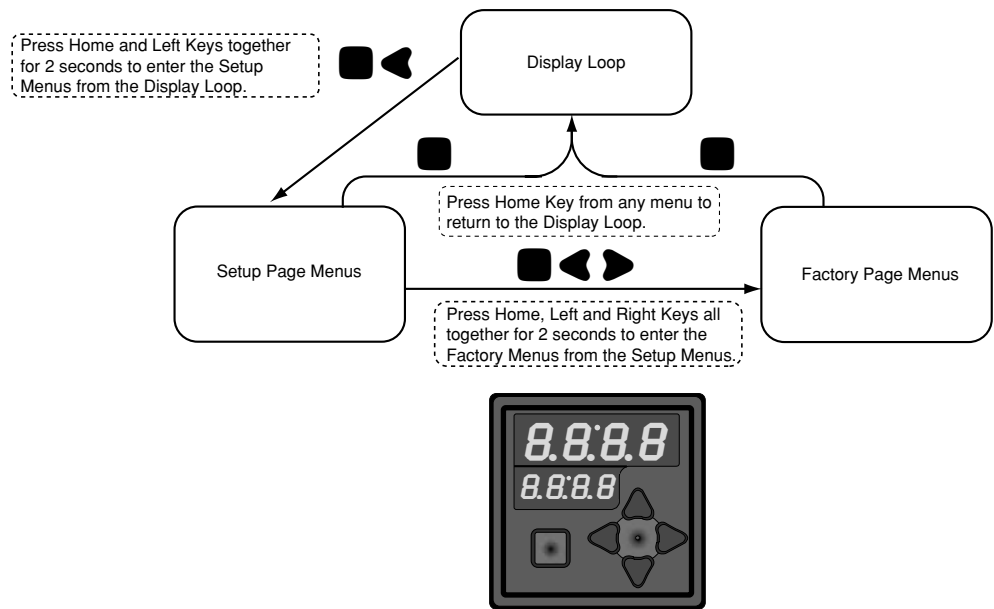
Press Home and Left Keys together for 2 seconds to enter the Setup Menus from the Display Loop.

Display Loop

Press Home Key from any menu to return to the Display Loop.

Setup Page Menus

Factory Page Menus

Press Home, Left and Right Keys all together for 2 seconds to enter the Factory Menus from the Setup Menus.

8.8:8.8

8.8:8.8